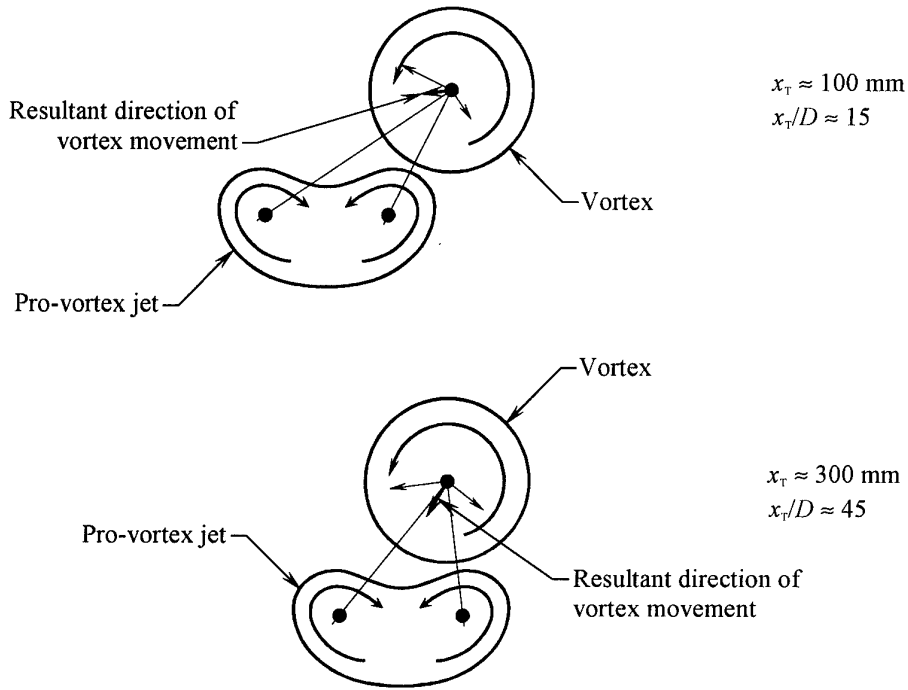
Resultant direction of vortex movement

$x_T \approx 100$ mm
$x_T/D \approx 15$

Vortex

Pro-vortex jet

Vortex

$x_T \approx 300$ mm
$x_T/D \approx 45$

Pro-vortex jet

Resultant direction of vortex movement